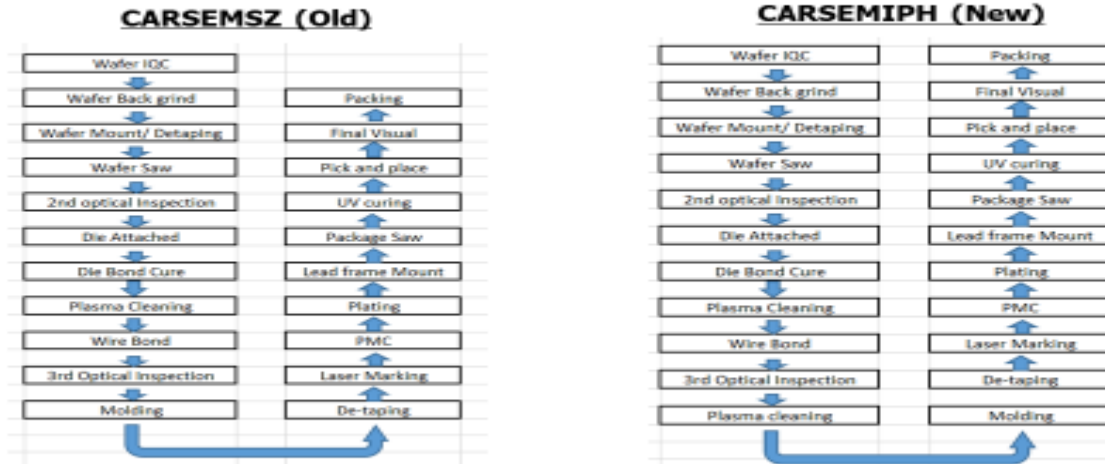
CARSEMSZ (Old)

Wafer IQC
Wafer Back grind
Wafer Mount/ Detaping
Wafer Saw
2nd optical Inspection
Die Attached
Die Bond Cure
Plasma Cleaning
Wire Bond
3rd Optical Inspection
Molding

Packing
Final Visual
Pick and place
UV curing
Package Saw
Lead frame Mount
Plating
PMC
Laser Marking
De-taping

CARSEMIPH (New)

Wafer IQC
Wafer Back grind
Wafer Mount/ Detaping
Wafer Saw
2nd optical Inspection
Die Attached
Die Bond Cure
Plasma Cleaning
Wire Bond
3rd Optical Inspection
Plasma cleaning

Packing
Final Visual
Pick and place
UV curing
Package Saw
Lead frame Mount
Plating
PMC
Laser Marking
De-taping
Molding